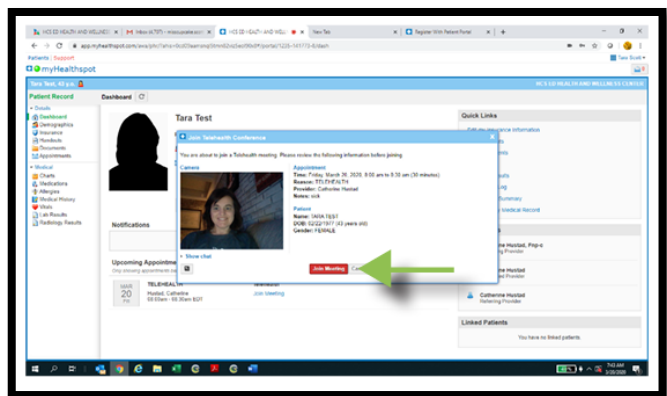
HCS ED HEALTH AND WELLNESS | Inbox (4,737) - mrosupeale.com | HCS ED HEALTH AND WELLNESS | New Tab | Register With Patient Portal

app.myhealthspot.com/www/phn?ahs=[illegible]

Patients | Support

myHealthspot

Tara Test, 43 y.o.

HCS ED HEALTH AND WELLNESS CENTER

Patient Record

Details
Dashboard
Demographics
Insurance
Numbers
Documents
Appointments

Medical
Charts
Medications
Allergies
Medical History
Vitals
Lab Results
Radiology Results

Dashboard

Tara Test

Join Telehealth Conference

You are about to join a Telehealth meeting. Please review the following information before joining.

Camera

Appointment
Time: Friday, March 20, 2020, 9:00 am to 9:30 am (30 minutes)
Reason: TELEHEALTH
Provider: Catherine Hustad
Notes: sick

Patient
Name: TARA TEST
DOB: 02/22/1977 (43 years old)
Gender: FEMALE

Show chat

Join Meeting | Cancel

Notifications

Upcoming Appointments
Only showing appointments

MAR 20 FRI
TELEHEALTH
Hustad, Catherine
09:00am - 09:30am EDT

Join Meeting

Quick Links
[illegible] Insurance Information
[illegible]
Summary
Medical Record

Catherine Hustad, Fnp-c
Provider

Catherine Hustad
Provider

Catherine Hustad
Referring Provider

Linked Patients

You have no linked patients.

7:43 AM
3/20/2020